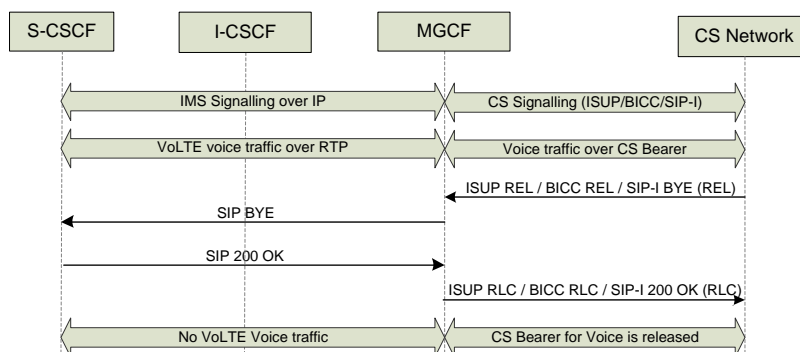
S-CSCF

I-CSCF

MGCF

CS Network

IMS Signalling over IP

CS Signalling (ISUP/BICC/SIP-I)

VoLTE voice traffic over RTP

Voice traffic over CS Bearer

ISUP REL / BICC REL / SIP-I BYE (REL)

SIP BYE

SIP 200 OK

ISUP RLC / BICC RLC / SIP-I 200 OK (RLC)

No VoLTE Voice traffic

CS Bearer for Voice is released